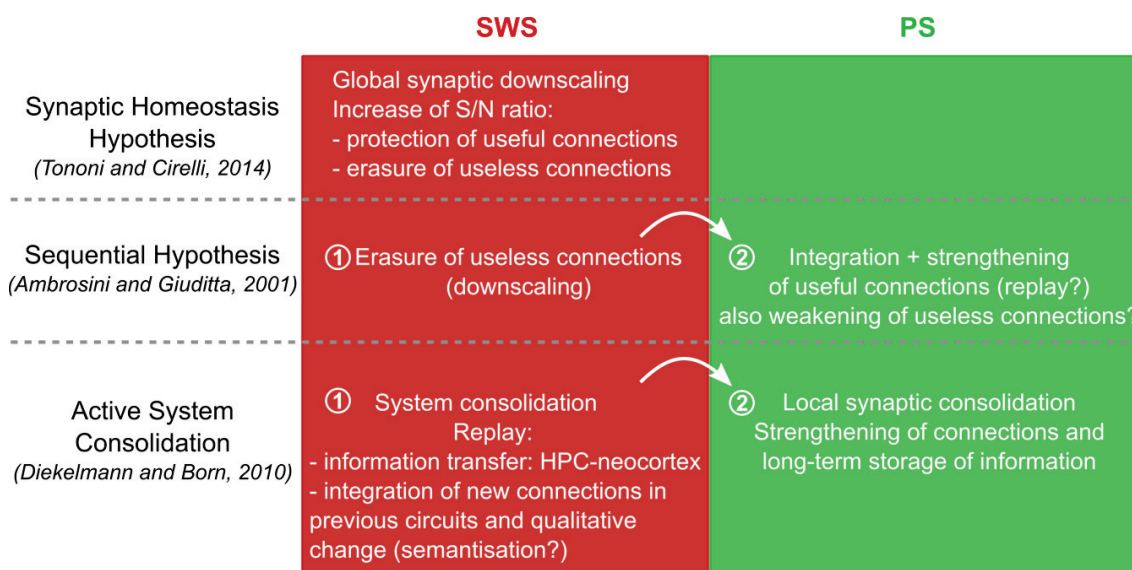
|  | SWS | PS |
|---|---|---|
| Synaptic Homeostasis Hypothesis (Tononi and Cirelli, 2014) | Global synaptic downscaling Increase of S/N ratio: - protection of useful connections - erasure of useless connections |  |
| Sequential Hypothesis (Ambrosini and Giuditta, 2001) | ① Erasure of useless connections (downscaling) | ② Integration + strengthening of useful connections (replay?) also weakening of useless connections? |
| Active System Consolidation (Diekelmann and Born, 2010) | ① System consolidation Replay: - information transfer: HPC-neocortex - integration of new connections in previous circuits and qualitative change (semantisation?) | ② Local synaptic consolidation Strengthening of connections and long-term storage of information |